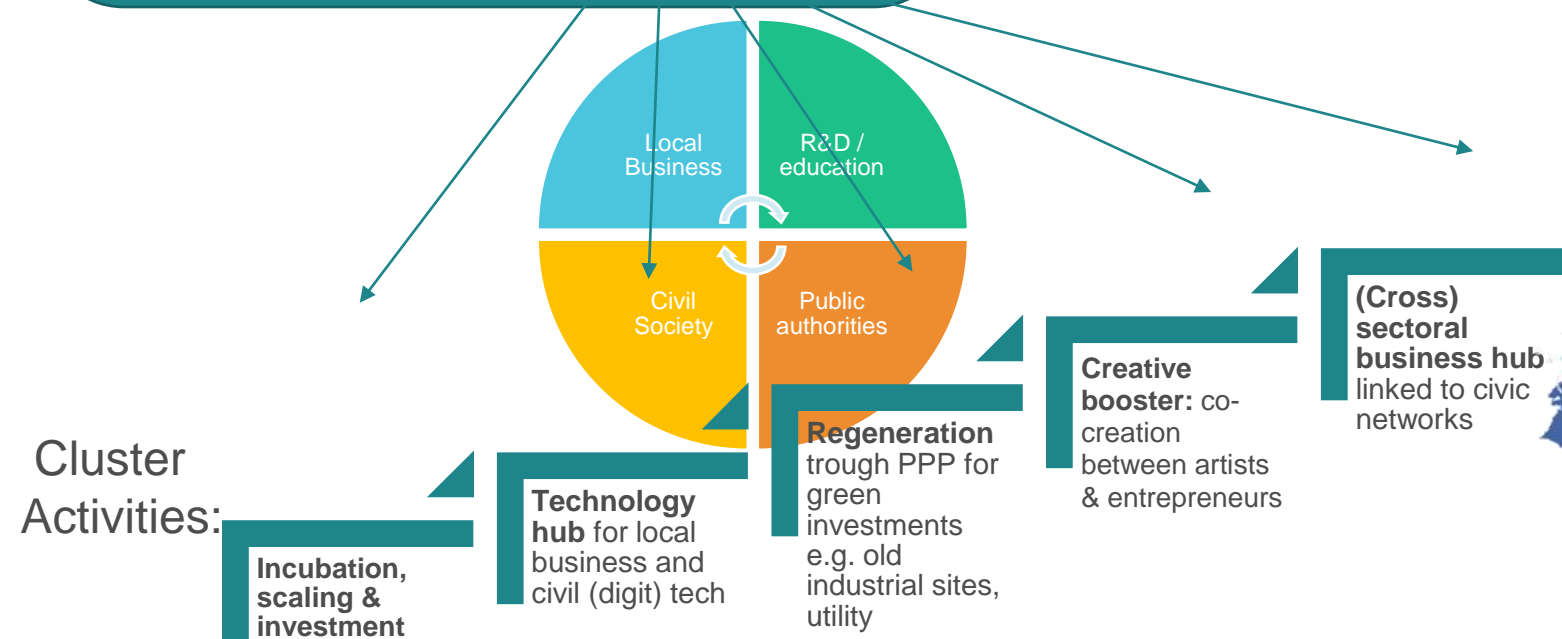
Local Business

R&D / education

Civil Society

Public authorities

Cluster Activities:

Incubation, scaling & investment

Technology hub for local business and civil (digit) tech

Regeneration trough PPP for green investments e.g. old industrial sites, utility

Creative booster: co-creation between artists & entrepreneurs

(Cross) sectoral business hub linked to civic networks